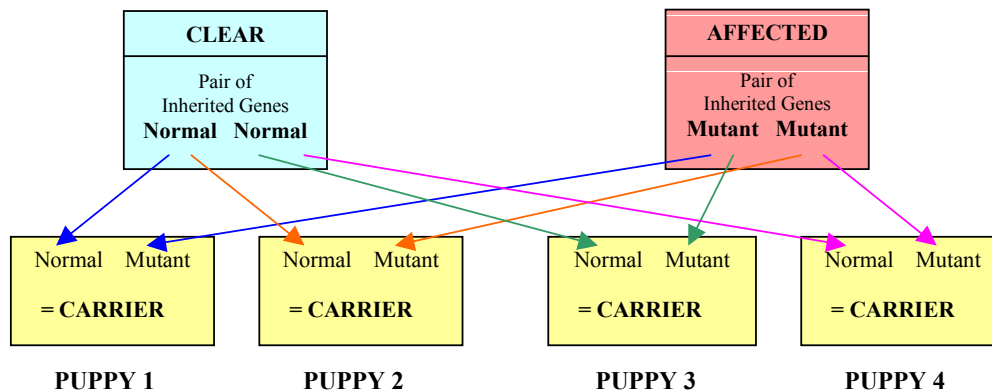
CLEAR

Pair of Inherited Genes
**Normal Normal**

AFFECTED

Pair of Inherited Genes
**Mutant Mutant**

Normal Mutant
= CARRIER

PUPPY 1

Normal Mutant
= CARRIER

PUPPY 2

Normal Mutant
= CARRIER

PUPPY 3

Normal Mutant
= CARRIER

PUPPY 4